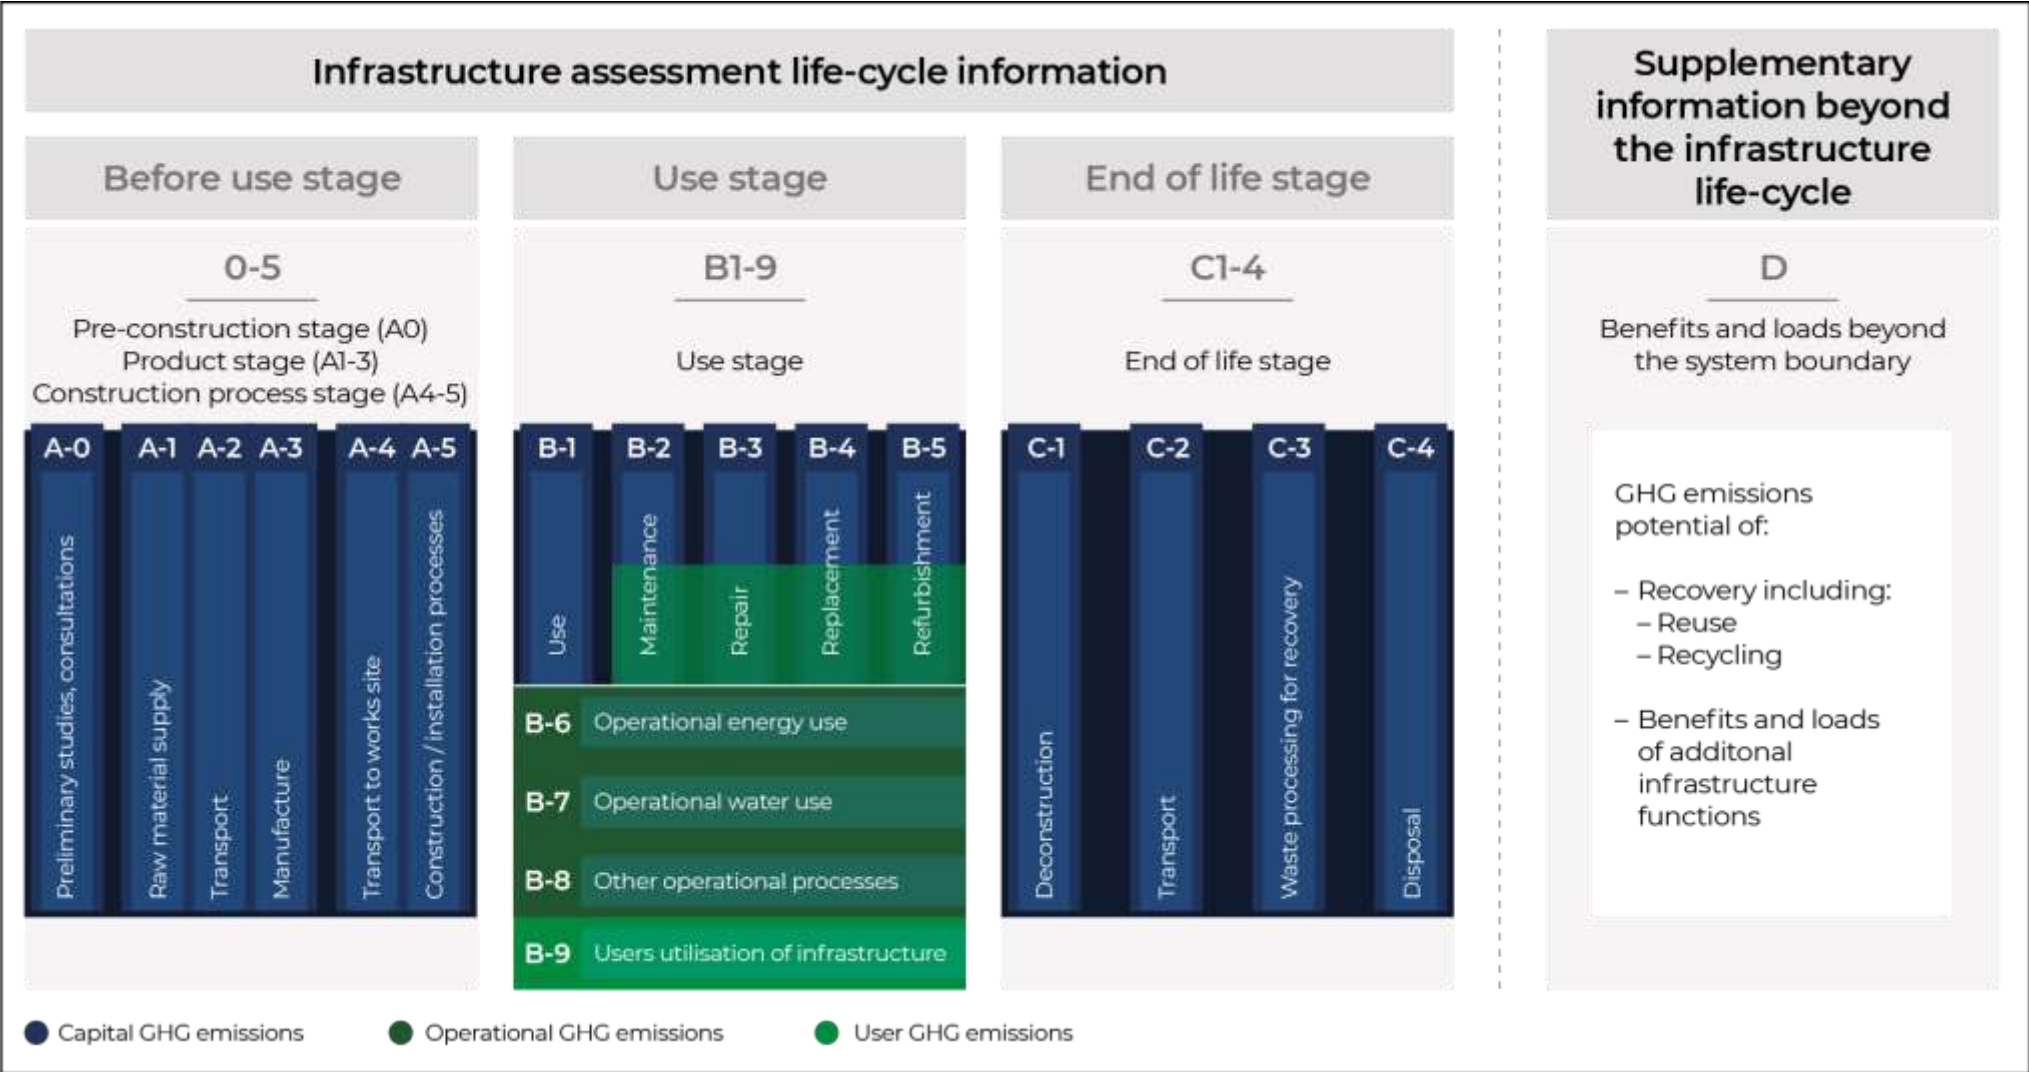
Infrastructure assessment life-cycle information

Supplementary information beyond the infrastructure life-cycle

Before use stage

Use stage

End of life stage

0-5

Pre-construction stage (A0)
Product stage (A1-3)
Construction process stage (A4-5)

B1-9

Use stage

C1-4

End of life stage

D

Benefits and loads beyond the system boundary

A-0 A-1 A-2 A-3 A-4 A-5

Preliminary studies, consultations

Raw material supply

Transport

Manufacture

Transport to works site

Construction / installation processes

B-1 B-2 B-3 B-4 B-5

Use

Maintenance

Repair

Replacement

Refurbishment

B-6 Operational energy use

B-7 Operational water use

B-8 Other operational processes

B-9 Users utilisation of infrastructure

C-1 C-2 C-3 C-4

Deconstruction

Transport

Waste processing for recovery

Disposal

GHG emissions potential of:

– Recovery including:
– Reuse
– Recycling

– Benefits and loads of additonal infrastructure functions

Capital GHG emissions

Operational GHG emissions

User GHG emissions